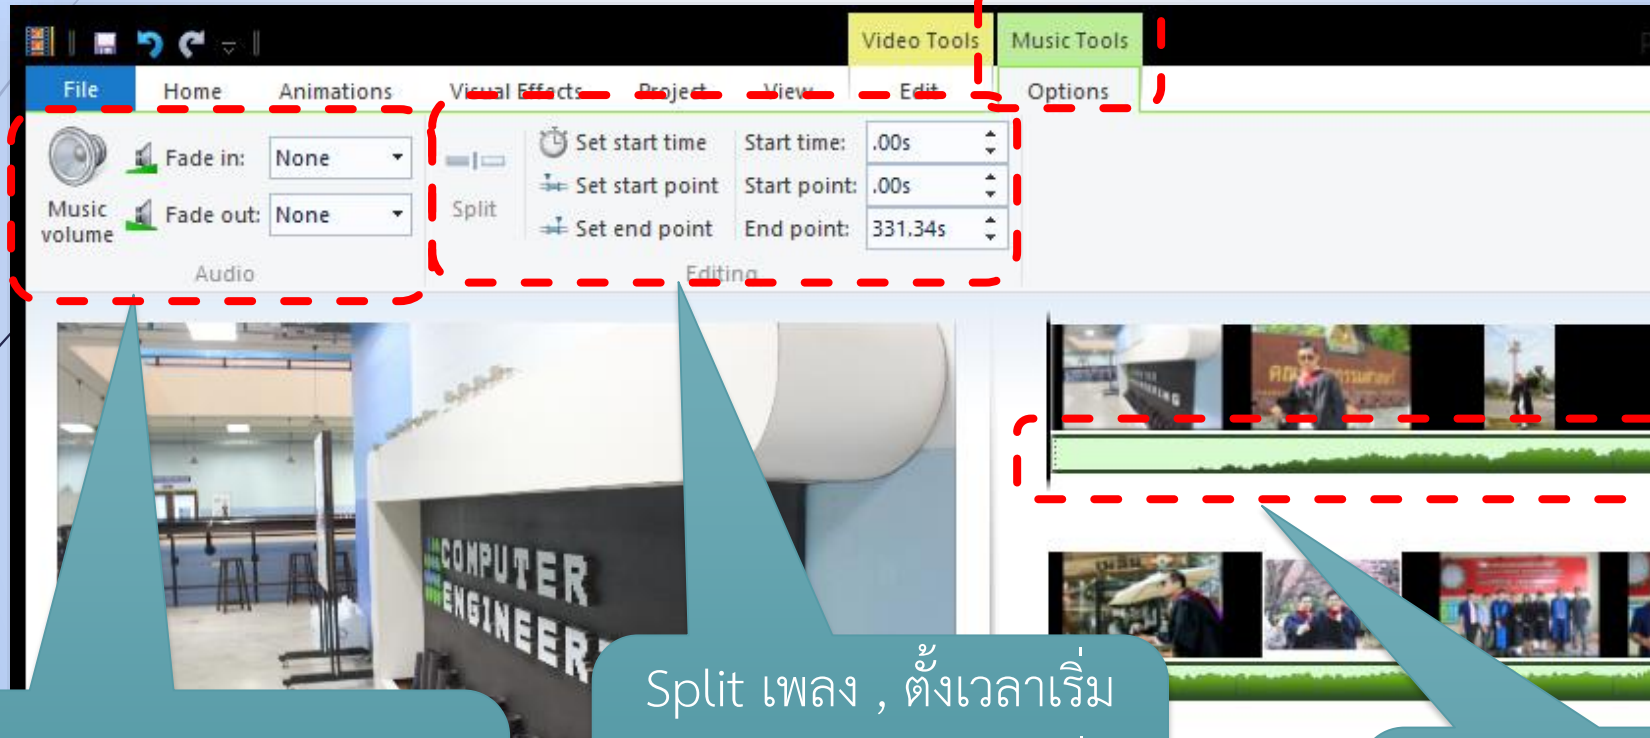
Video Tools Music Tools

File Home Animations Visual Effects Project View Edit Options

Music volume

Fade in: None

Fade out: None

Audio

Split

Set start time

Set start point

Set end point

Start time: .00s

Start point: .00s

End point: 331.34s

Editing

COMPUTER ENGINEER

Split เพลง , ตั้งเวลาเริ่ม